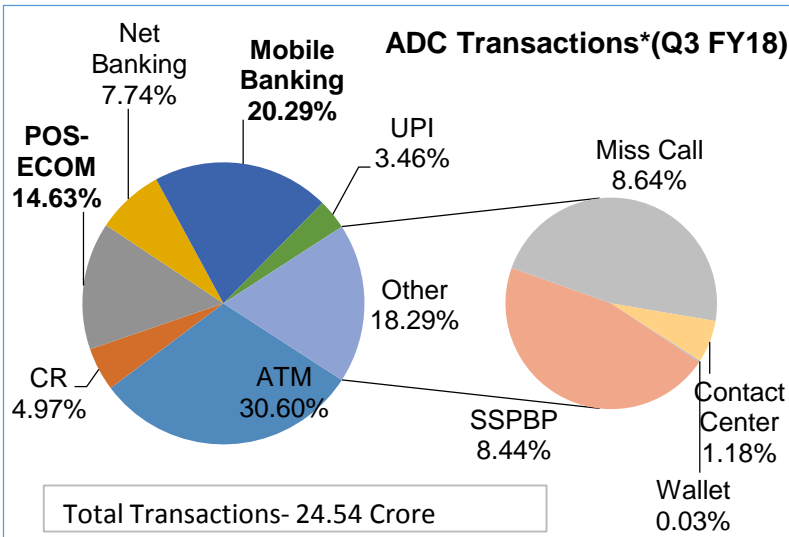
ADC Transactions*(Q3 FY18)

Net Banking 7.74%

Mobile Banking 20.29%

POS-ECOM 14.63%

UPI 3.46%

Other 18.29%

CR 4.97%

ATM 30.60%

Miss Call 8.64%

SSPBP 8.44%

Contact Center 1.18%

Wallet 0.03%

Total Transactions- 24.54 Crore